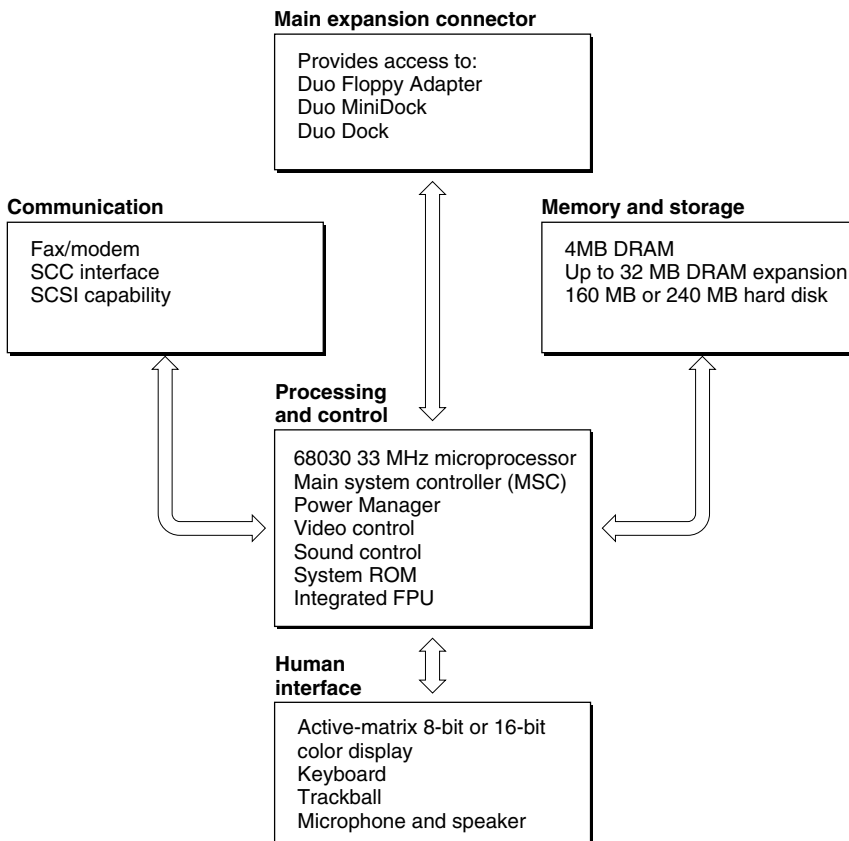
Main expansion connector

Provides access to:
Duo Floppy Adapter
Duo MiniDock
Duo Dock

Communication

Fax/modem
SCC interface
SCSI capability

Memory and storage

4MB DRAM
Up to 32 MB DRAM expansion
160 MB or 240 MB hard disk

Processing and control

68030 33 MHz microprocessor
Main system controller (MSC)
Power Manager
Video control
Sound control
System ROM
Integrated FPU

Human interface

Active-matrix 8-bit or 16-bit color display
Keyboard
Trackball
Microphone and speaker